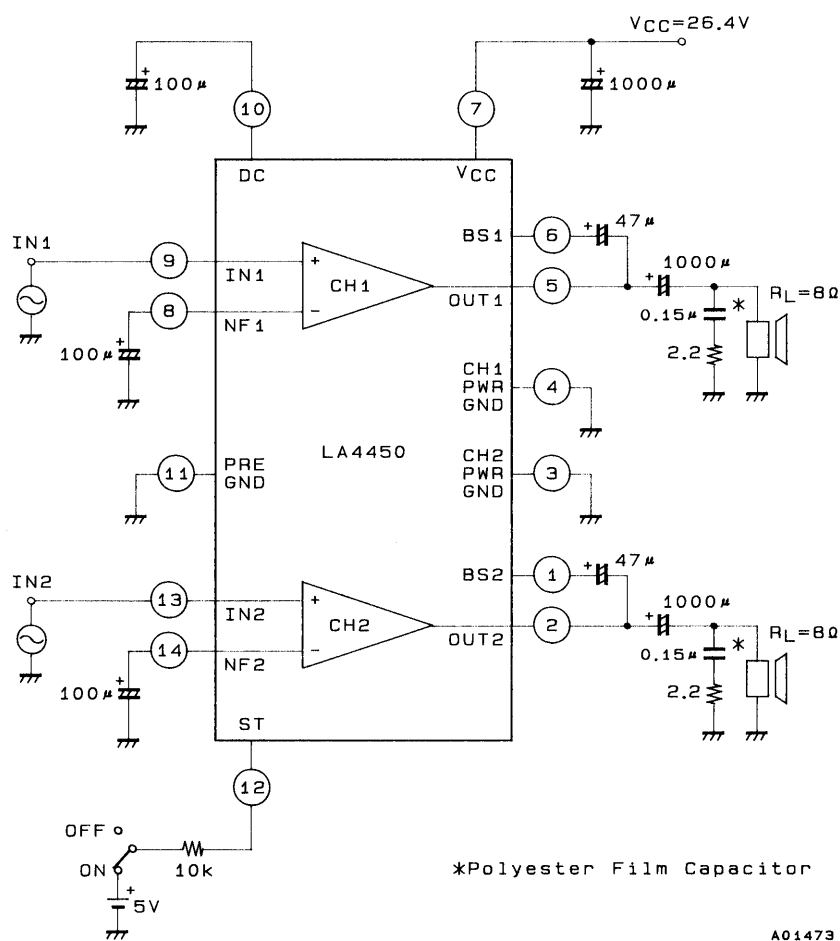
$V_{CC}$=26.4V

100μ

10

7

1000μ

DC

$V_{CC}$

IN1

9

IN1

+

CH1

BS1

6

47μ

8

NF1

−

OUT1

5

1000μ

$R_L$=8Ω

0.15μ

*

100μ

2.2

CH1 PWR GND

4

11

PRE GND

LA4450

CH2 PWR GND

3

IN2

13

IN2

+

CH2

BS2

1

47μ

14

NF2

−

OUT2

2

1000μ

$R_L$=8Ω

0.15μ

*

100μ

2.2

ST

12

OFF

ON

10k

5V

*Polyester Film Capacitor

A01473